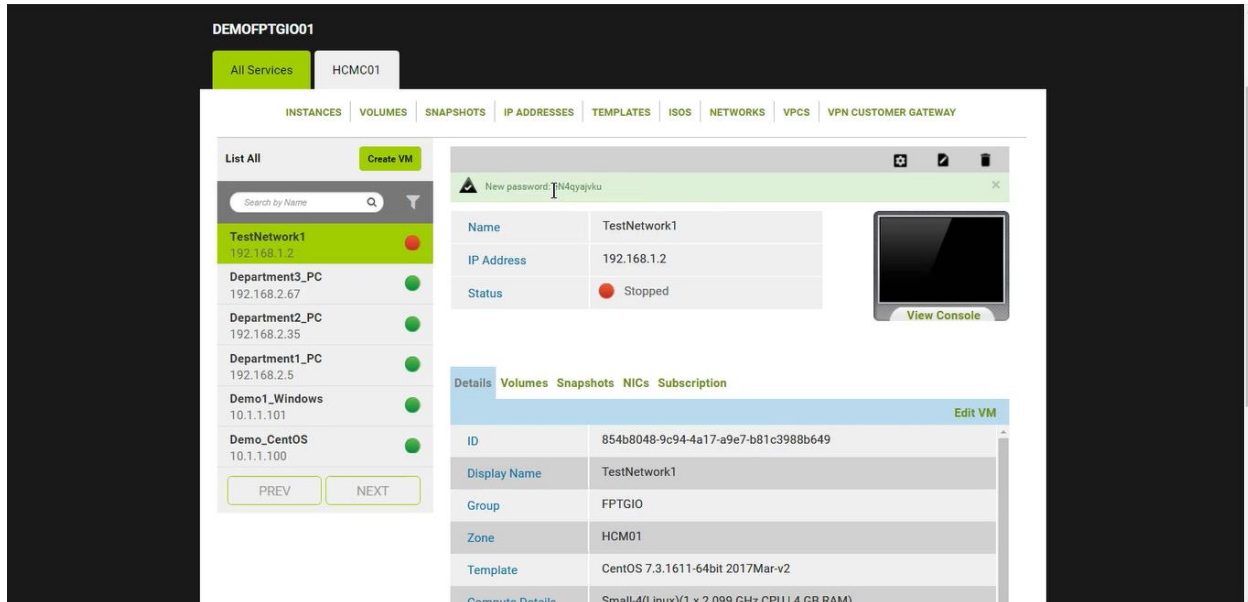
DEMOFPTGIO01

All Services HCMC01

INSTANCES | VOLUMES | SNAPSHOTS | IP ADDRESSES | TEMPLATES | ISOS | NETWORKS | VPCS | VPN CUSTOMER GATEWAY

List All Create VM

Search by Name

TestNetwork1
192.168.1.2

Department3_PC
192.168.2.67

Department2_PC
192.168.2.35

Department1_PC
192.168.2.5

Demo1_Windows
10.1.1.101

Demo_CentOS
10.1.1.100

PREV NEXT

New password: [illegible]N4qyajvku ×

| Name | TestNetwork1 |
|---|---|
| IP Address | 192.168.1.2 |
| Status | Stopped |

View Console

Details Volumes Snapshots NICs Subscription

Edit VM

| ID | 854b8048-9c94-4a17-a9e7-b81c3988b649 |
|---|---|
| Display Name | TestNetwork1 |
| Group | FPTGIO |
| Zone | HCM01 |
| Template | CentOS 7.3.1611-64bit 2017Mar-v2 |
| Compute Details | Small-4(Linux)(1 x 2.099 GHz CPU | 4 GB RAM) |